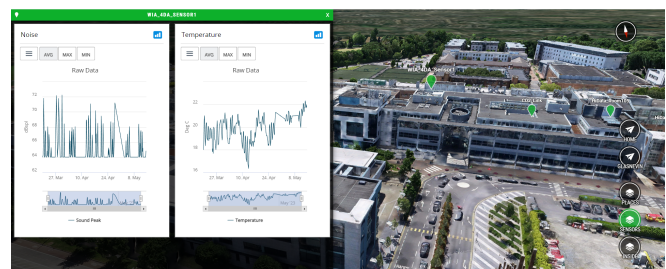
WIA_40A_SENSOR1

Noise

AVG MAX MIN

Raw Data

72
70
68
66
64
62

dB(a)

27. Mar 10. Apr 24. Apr 8. May

— Sound Peak

Temperature

AVG MAX MIN

Raw Data

22
21
20
19
18

Deg C

27. Mar 10. Apr 24. Apr 8. May

— Temperature

WIA_40A_Sensor1

HOME

STREETVIEW

PLACES

SENSORS

INSIDE